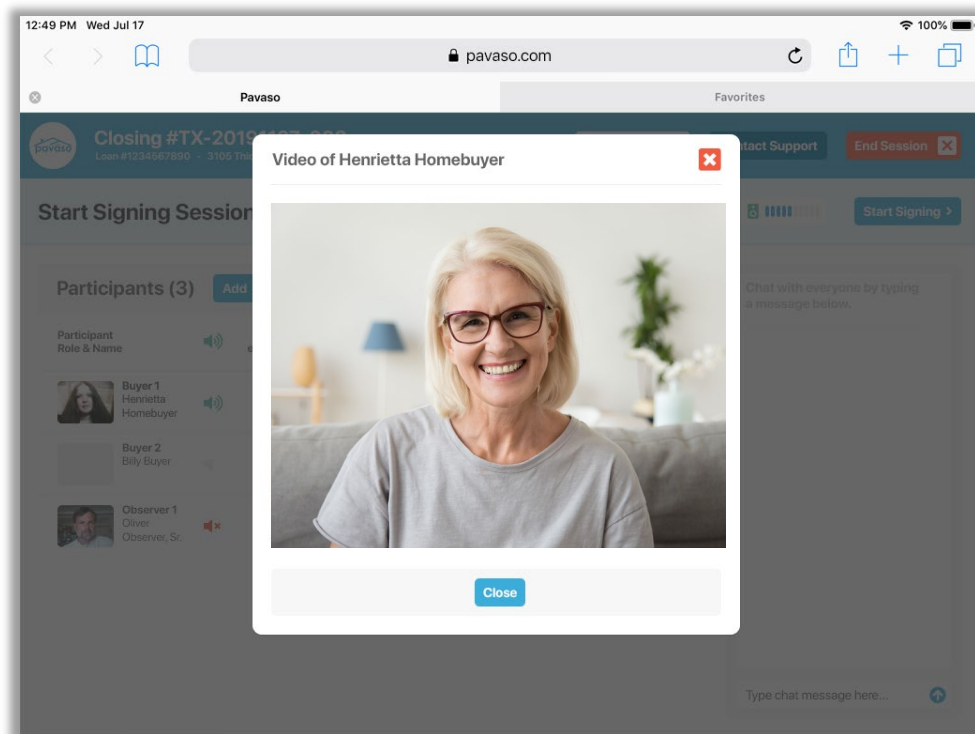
12:49 PM Wed Jul 17

100%

pavaso.com

Pavaso

Favorites

pavaso

Closing #TX-2019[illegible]

Loan #1234567890 · 3105 Thi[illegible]

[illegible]tact Support

End Session

Start Signing Session

Start Signing >

Participants (3)

Add

Participant Role & Name

Buyer 1 Henrietta Homebuyer

Buyer 2 Billy Buyer

Observer 1 Oliver Observer, Sr.

Chat with everyone by typing a message below.

Type chat message here...

Video of Henrietta Homebuyer

Close